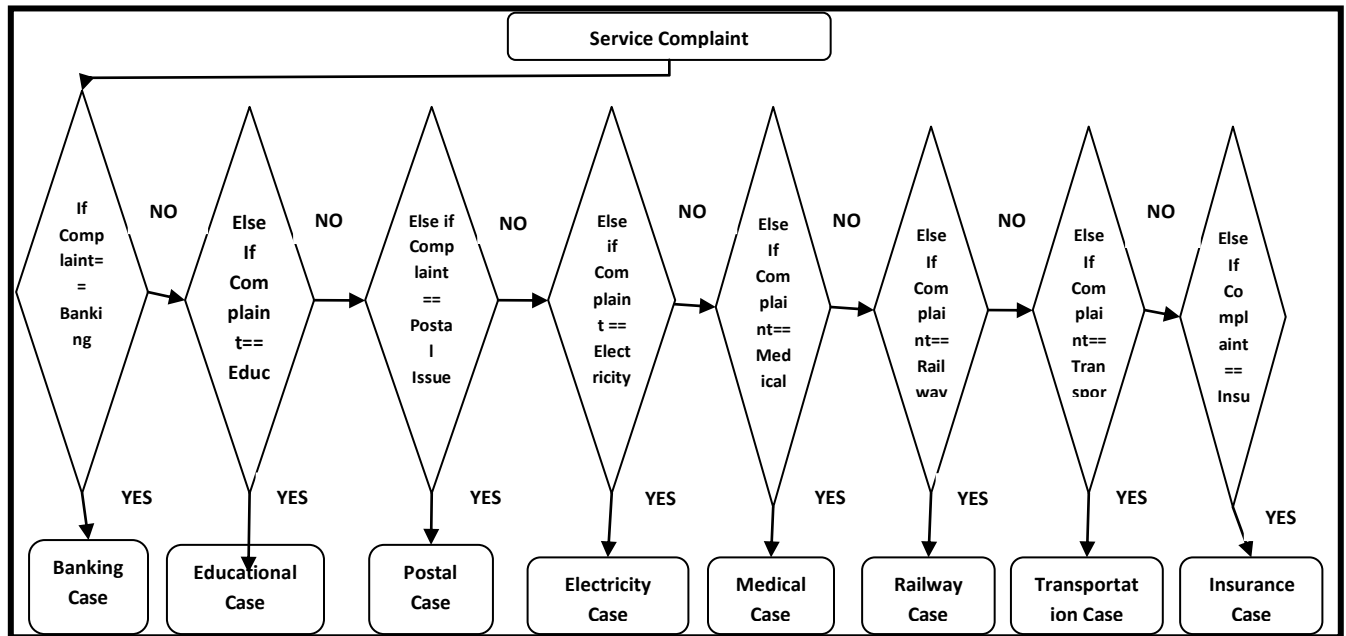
Service Complaint

If Complaint== Banking

NO

Else If Complaint== Educ

NO

Else if Complaint == Postal Issue

NO

Else if Complaint == Electricity

NO

Else If Complaint== Medical

NO

Else If Complaint== Railway

NO

Else If Complaint== Transpor

NO

Else If Complaint == Insu

YES

Banking Case

YES

Educational Case

YES

Postal Case

YES

Electricity Case

YES

Medical Case

YES

Railway Case

YES

Transportation Case

YES

Insurance Case